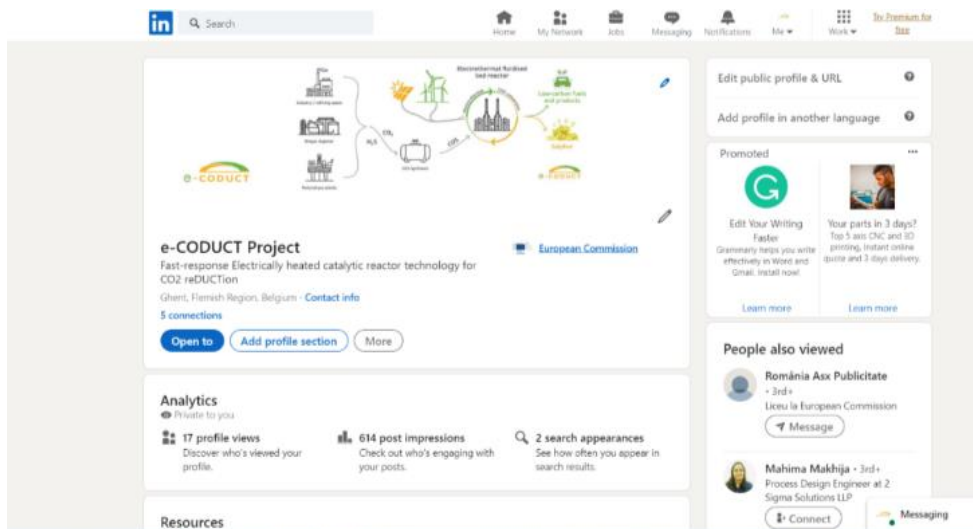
in Search

Home My Network Jobs Messaging Notifications Me Work Try Premium for free

Electrothermal fluidized bed reactor

Industry / refining gases

Biogas digester

Petrochemical plants

$CO_2$

$H_2S$

$CO_2$

Low-carbon fuels and products

Gasoline

e-CODUCT

e-CODUCT

e-CODUCT Project

European Commission

Fast-response Electrically heated catalytic reactor technology for CO2 reDUCTion

Ghent, Flemish Region, Belgium · Contact info

5 connections

Open to Add profile section More

Analytics

Private to you

17 profile views
Discover who's viewed your profile.

614 post impressions
Check out who's engaging with your posts.

2 search appearances
See how often you appear in search results.

Resources

Edit public profile & URL

Add profile in another language

Promoted

Edit Your Writing Faster
Grammarly helps you write effectively in Word and Gmail. Install now!
Learn more

Your parts in 3 days?
Top 5 axis CNC and 3D printing, instant online quote and 3 days delivery.
Learn more

People also viewed

România Asx Publicitate · 3rd+
Liceu la European Commission
Message

Mahima Makhija · 3rd+
Process Design Engineer at 2 Sigma Solutions LLP
Connect

Messaging